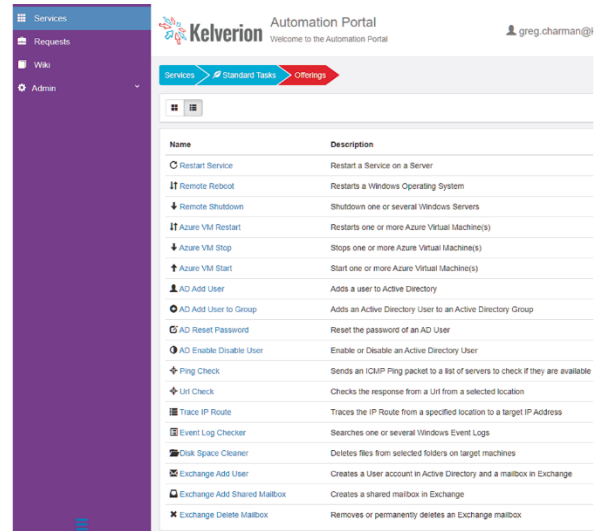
Services
Requests
Wiki
Admin

Kelverion
Automation Portal
Welcome to the Automation Portal
greg.charman@k

Services
Standard Tasks
Offerings

| Name | Description |
|---|---|
| Restart Service | Restart a Service on a Server |
| Remote Reboot | Restarts a Windows Operating System |
| Remote Shutdown | Shutdown one or several Windows Servers |
| Azure VM Restart | Restarts one or more Azure Virtual Machine(s) |
| Azure VM Stop | Stops one or more Azure Virtual Machine(s) |
| Azure VM Start | Start one or more Azure Virtual Machine(s) |
| AD Add User | Adds a user to Active Directory |
| AD Add User to Group | Adds an Active Directory User to an Active Directory Group |
| AD Reset Password | Reset the password of an AD User |
| AD Enable Disable User | Enable or Disable an Active Directory User |
| Ping Check | Sends an ICMP Ping packet to a list of servers to check if they are available |
| Url Check | Checks the response from a Url from a selected location |
| Trace IP Route | Traces the IP Route from a specified location to a target IP Address |
| Event Log Checker | Searches one or several Windows Event Logs |
| Disk Space Cleaner | Deletes files from selected folders on target machines |
| Exchange Add User | Creates a User account in Active Directory and a mailbox in Exchange |
| Exchange Add Shared Mailbox | Creates a shared mailbox in Exchange |
| Exchange Delete Mailbox | Removes or permanently deletes an Exchange mailbox |